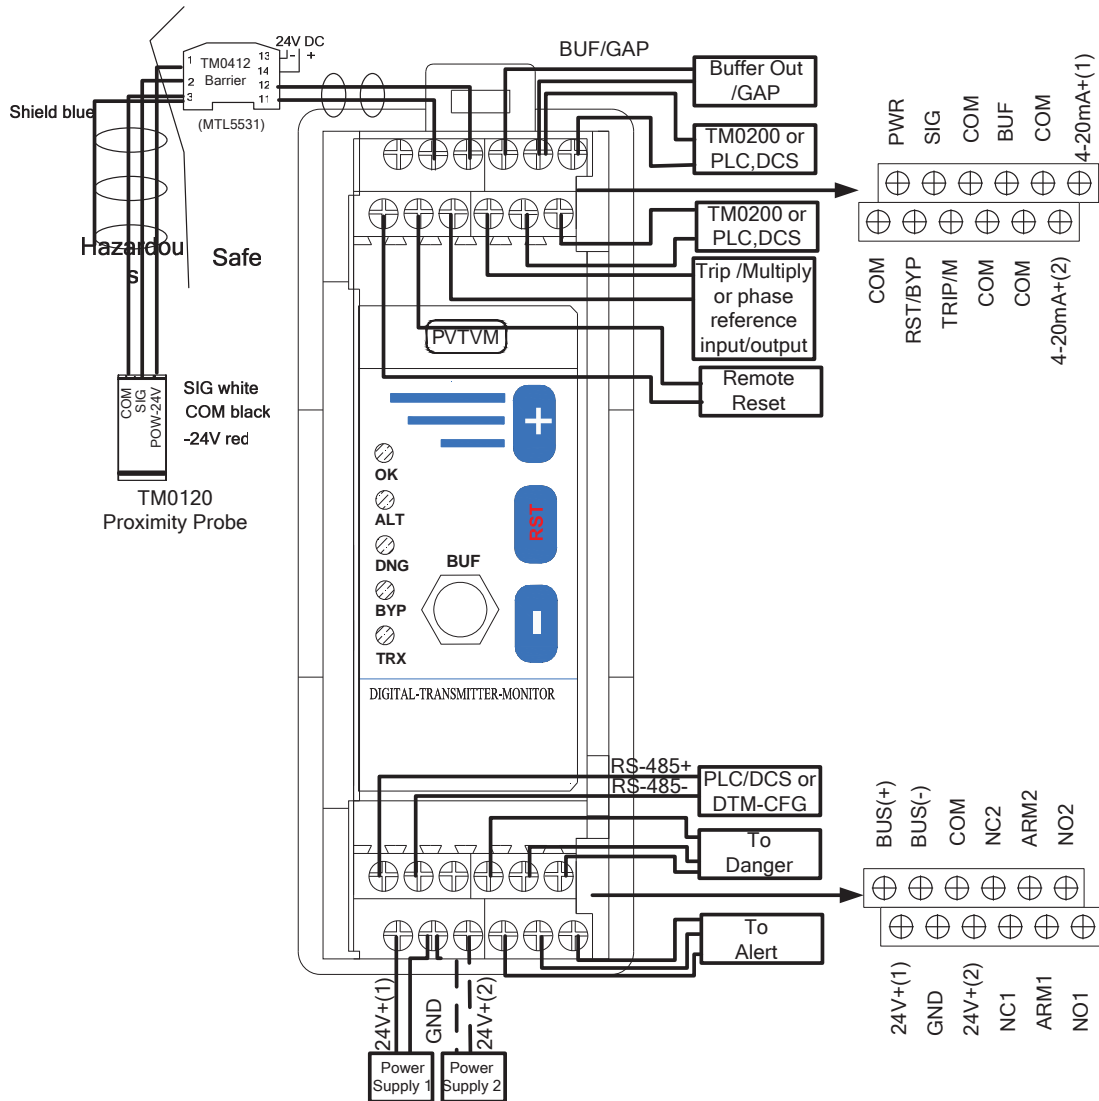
24V DC
1 TM0412 13 - +
2 Barrier 14
3 12
11
(MTL5531)
Shield blue
Hazardous
Safe
BUF/GAP
Buffer Out /GAP
TM0200 or PLC,DCS
TM0200 or PLC,DCS
Trip /Multiply or phase reference input/output
Remote Reset
PWR SIG COM BUF COM 4-20mA+(1)
COM RST/BYP TRIP/M COM COM 4-20mA+(2)
COM SIG POW-24V
SIG white
COM black
-24V red
TM0120
Proximity Probe
PVTVM
+
OK
ALT
DNG
BYP
TRX
RST
BUF
-
DIGITAL-TRANSMITTER-MONITOR
RS-485+
RS-485-
PLC/DCS or DTM-CFG
To Danger
To Alert
BUS(+) BUS(-) COM NC2 ARM2 NO2
24V+(1) GND 24V+(2) NC1 ARM1 NO1
24V+(1)
GND
24V+(2)
Power Supply 1
Power Supply 2